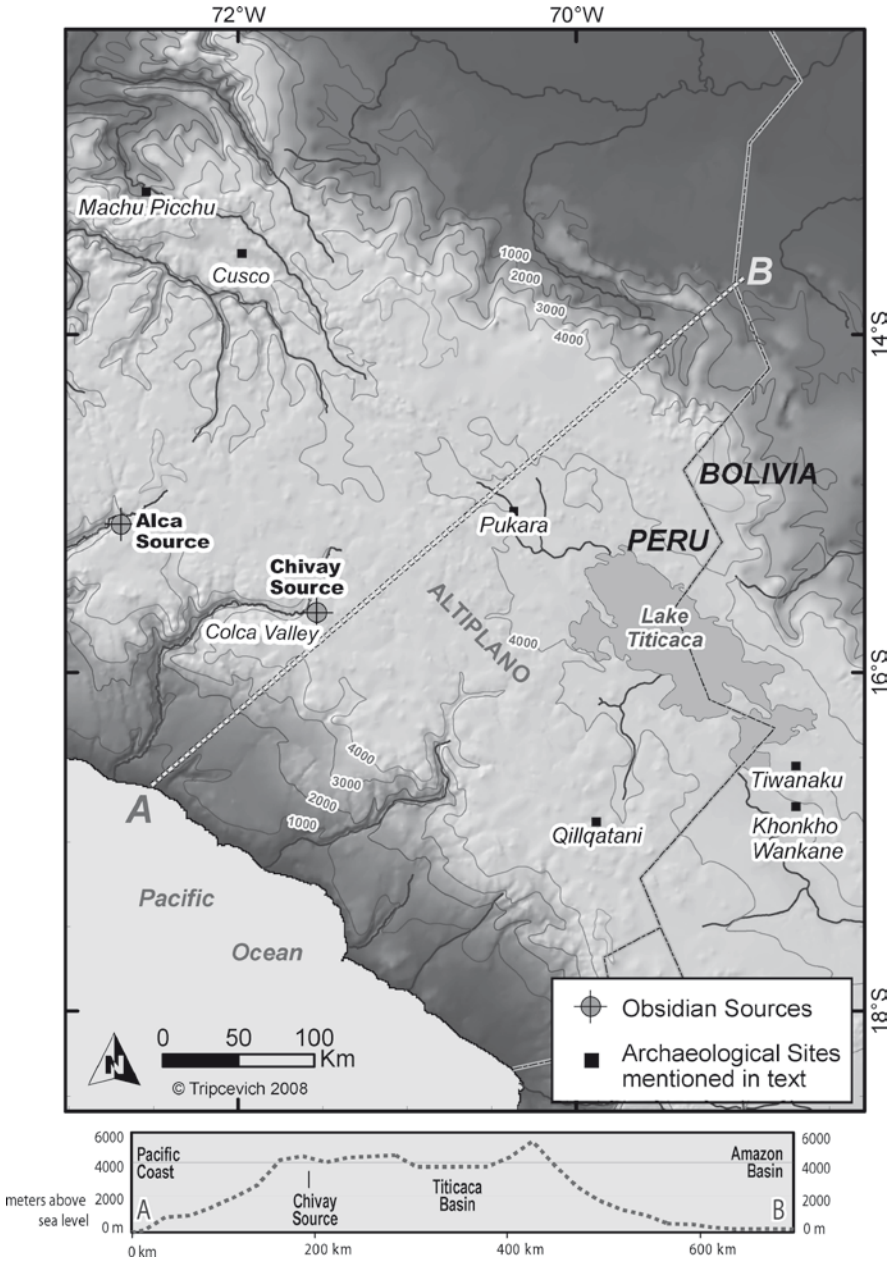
72°W
70°W
Machu Picchu
Cusco
1000
2000
3000
4000
B
14°S
BOLIVIA
Alca Source
Pukara
PERU
Chivay Source
ALTIPLANO
Lake Titicaca
Colca Valley
4000
16°S
4000
3000
2000
1000
A
Tiwanaku
Qillqatani
Khonkho Wankane
Pacific
Ocean
Obsidian Sources
Archaeological Sites mentioned in text
18°S
0 50 100 Km
N
© Tripcevich 2008

6000
4000
2000
0 m
meters above sea level
Pacific Coast
A
Chivay Source
Titicaca Basin
Amazon Basin
B
6000
4000
2000
0 m
0 km
200 km
400 km
600 km